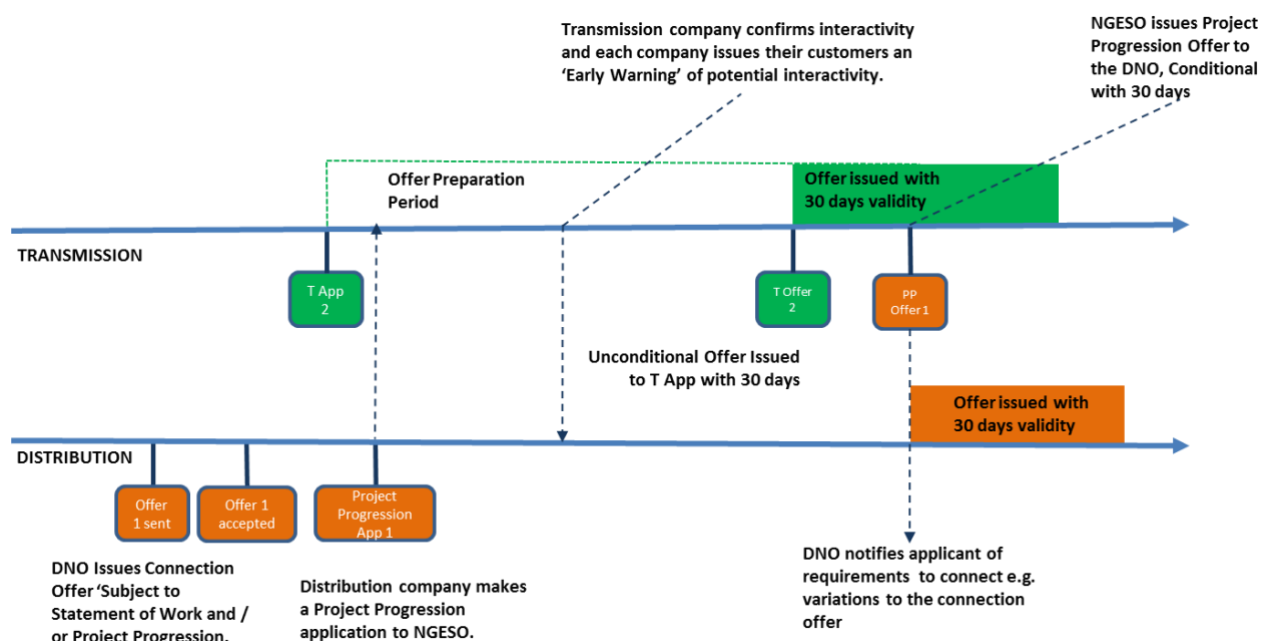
Transmission company confirms interactivity and each company issues their customers an 'Early Warning' of potential interactivity.

NGESO issues Project Progression Offer to the DNO, Conditional with 30 days

Offer Preparation Period

Offer issued with 30 days validity

TRANSMISSION

T App 2

T Offer 2

PP Offer 1

Unconditional Offer Issued to T App with 30 days

Offer issued with 30 days validity

DISTRIBUTION

Offer 1 sent

Offer 1 accepted

Project Progression App 1

DNO Issues Connection Offer 'Subject to Statement of Work and / or Project Progression.

Distribution company makes a Project Progression application to NGESO.

DNO notifies applicant of requirements to connect e.g. variations to the connection offer